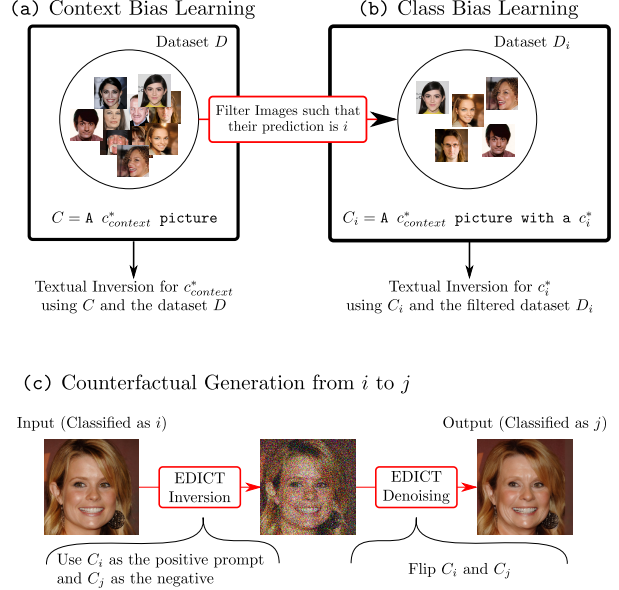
(a) Context Bias Learning

Dataset $D$

$C =$ A $c^*_{context}$ picture

Textual Inversion for $c^*_{context}$ using $C$ and the dataset $D$

Filter Images such that their prediction is $i$

(b) Class Bias Learning

Dataset $D_i$

$C_i =$ A $c^*_{context}$ picture with a $c^*_i$

Textual Inversion for $c^*_i$ using $C_i$ and the filtered dataset $D_i$

(c) Counterfactual Generation from $i$ to $j$

Input (Classified as $i$)

EDICT Inversion

EDICT Denoising

Output (Classified as $j$)

Use $C_i$ as the positive prompt and $C_j$ as the negative

Flip $C_i$ and $C_j$